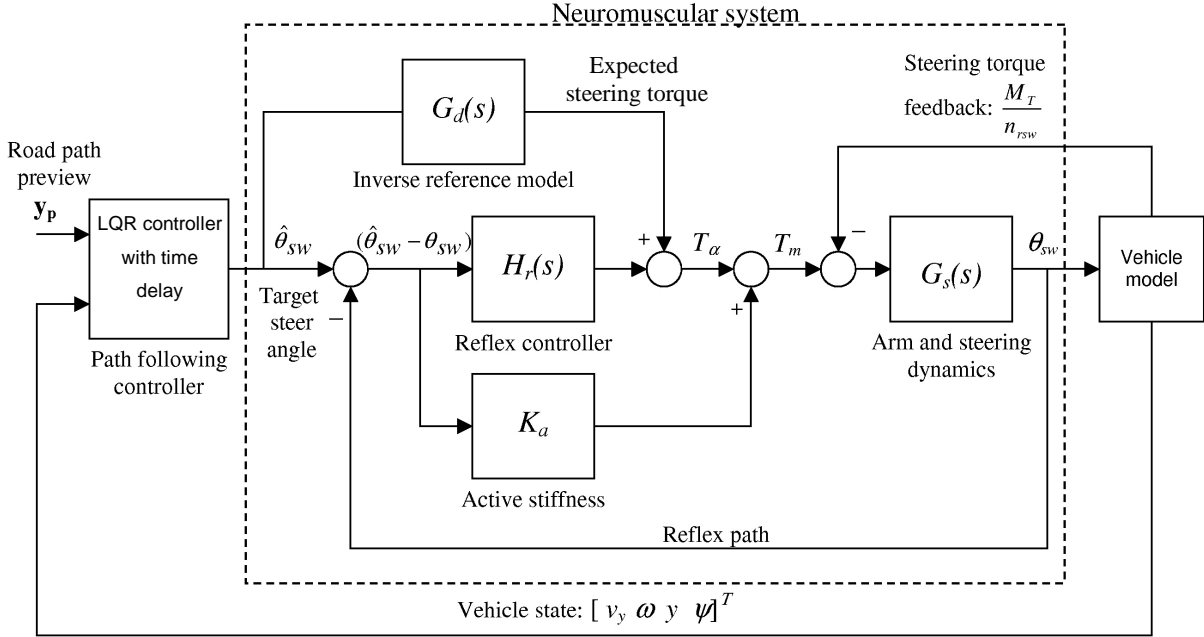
Neuromuscular system

Expected steering torque

Steering torque feedback: $\frac{M_T}{n_{rsw}}$

$G_d(s)$

Inverse reference model

Road path preview

$\mathbf{y_p}$

LQR controller with time delay

Path following controller

$\hat{\theta}_{sw}$

Target steer angle

$(\hat{\theta}_{sw} - \theta_{sw})$

$-$

$H_r(s)$

Reflex controller

$+$

$T_\alpha$

$T_m$

$+$

$-$

$G_s(s)$

Arm and steering dynamics

$\theta_{sw}$

Vehicle model

$K_a$

Active stiffness

Reflex path

Vehicle state: $[\ v_y\ \omega\ y\ \psi]^T$